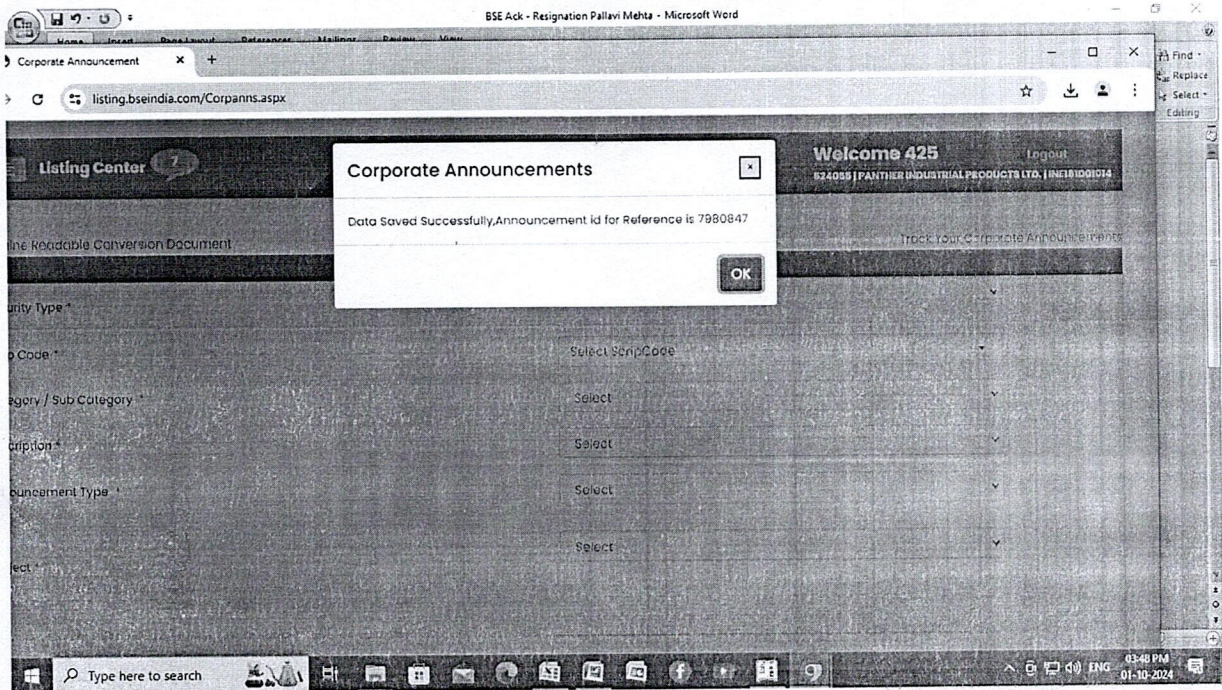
BSE Ack - Resignation Pallavi Mehta - Microsoft Word

Home Insert Page Layout References Mailings Review View

Find · Replace · Select · Editing

Corporate Announcement × +

listing.bseindia.com/Corpanns.aspx

Listing Center 7

Welcome 425 Logout
524055 | PANTHER INDUSTRIAL PRODUCTS LTD. | INE181D01014

ine Readable Conversion Document

Track Your Corporate Announcements

urity Type *

p Code *

Select ScripCode

egory / Sub Category *

Select

cription *

Select

ouncement Type *

Select

Select

ect *

Corporate Announcements ×

Data Saved Successfully,Announcement id for Reference is 7980847

OK

Type here to search

ENG 03:48 PM 01-10-2024